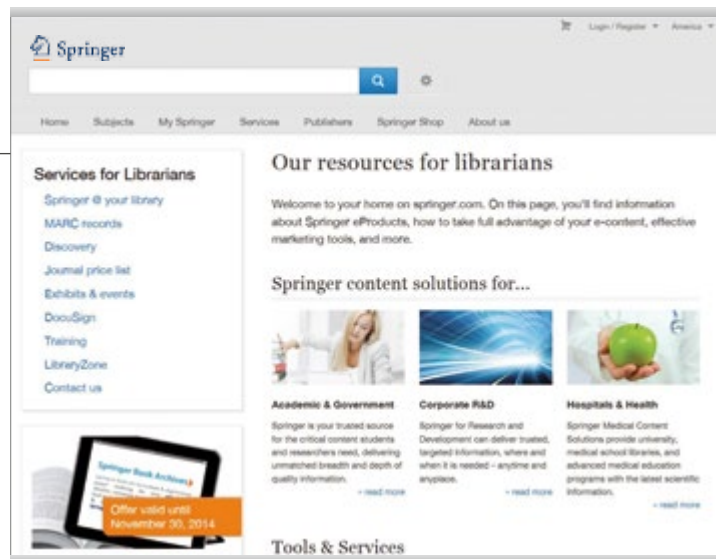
Login / Register ▾ America ▾

Springer

Home Subjects My Springer Services Publishers Springer Shop About us

Services for Librarians

Springer @ your library
MARC records
Discovery
Journal price list
Exhibits & events
DocuSign
Training
LibraryZone
Contact us

Springer Book Archives

Offer valid until November 30, 2014

Our resources for librarians

Welcome to your home on springer.com. On this page, you'll find information about Springer eProducts, how to take full advantage of your e-content, effective marketing tools, and more.

Springer content solutions for...

Academic & Government

Springer is your trusted source for the critical content students and researchers need, delivering unmatched breadth and depth of quality information.

» read more

Corporate R&D

Springer for Research and Development can deliver trusted, targeted information, where and when it is needed – anytime and anyplace.

» read more

Hospitals & Health

Springer Medical Content Solutions provide university, medical school libraries, and advanced medical education programs with the latest scientific information.

» read more

Tools & Services